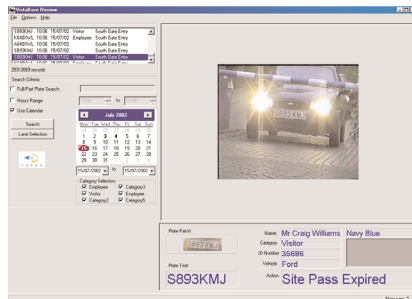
VotaBase Review
File Options Help

S893KMJ 10:06 15/07/02 Visitor South Gate Entry
K648VAL 10:06 15/07/02 Employee South Gate Entry
A648VAL 10:06 15/07/02 Visitor South Gate Entry
S893KMJ 10:06 15/07/02 Visitor South Gate Entry
S893KMJ 10:06 15/07/02 Visitor South Gate Entry

2931/3669 records

Search Criteria
Full/Part Plate Search
Hours Range to
Use Calendar

July 2002
| Mon | Tue | Wed | Thu | Fri | Sat | Sun |
|---|---|---|---|---|---|---|
| 1 | 2 | 3 | 4 | 5 | 6 | 7 |
| 8 | 9 | 10 | 11 | 12 | 13 | 14 |
| 15 | 16 | 17 | 18 | 19 | 20 | 21 |
| 22 | 23 | 24 | 25 | 26 | 27 | 28 |
| 29 | 30 | 31 | | | | |

Search
Lane Selection

15/07/2002 to 15/07/2002

Category Selection
Employee Category3
Visitor Employee
Category2 Category5

Plate Patch
S893KMJ
Plate Text
S893KMJ

Name Mr Craig Williams Navy Blue
Category Visitor
ID Number 35686
Vehicle Ford
Action Site Pass Expired